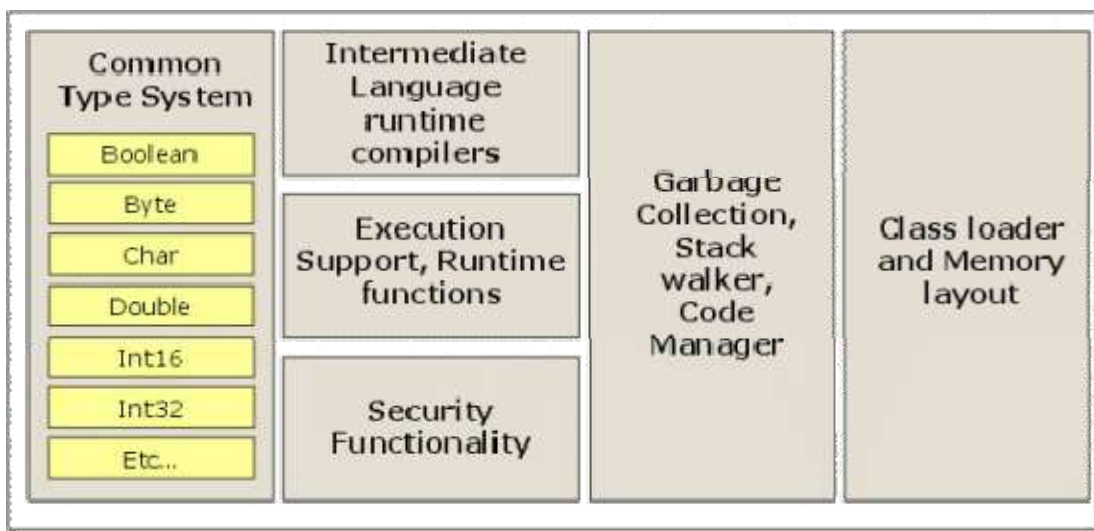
Common Type System

Boolean

Byte

Char

Double

Int16

Int32

Etc...

Intermediate Language runtime compilers

Execution Support, Runtime functions

Security Functionality

Garbage Collection, Stack walker, Code Manager

Class loader and Memory layout